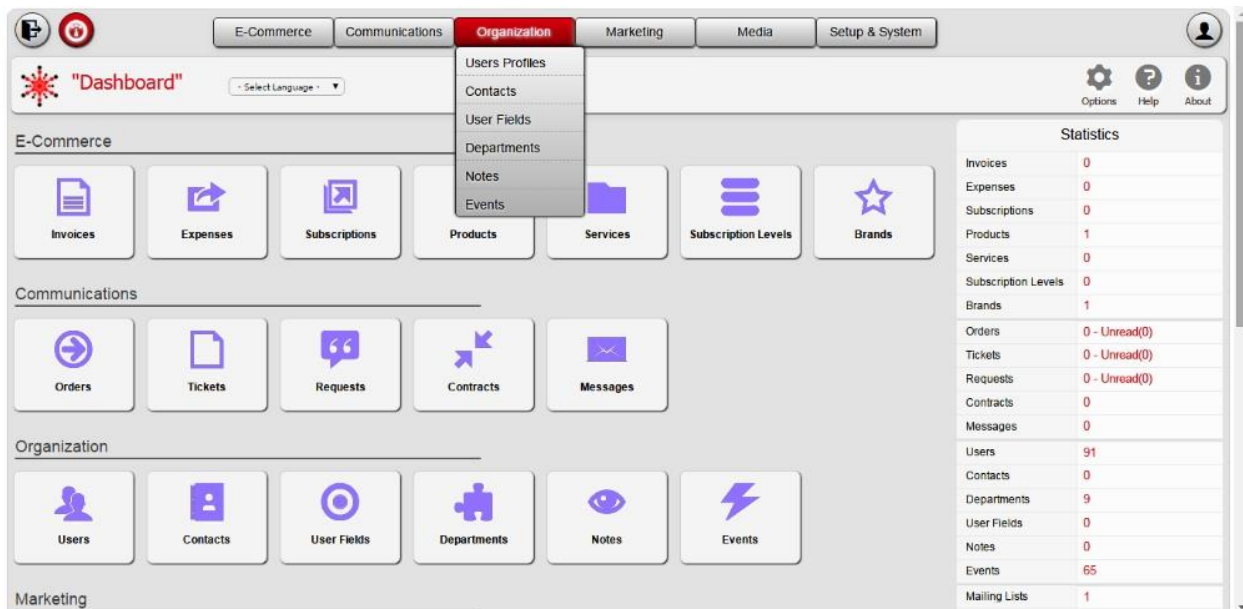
E-Commerce
Communications
Organization
Marketing
Media
Setup & System

Users Profiles
Contacts
User Fields
Departments
Notes
Events

"Dashboard"
- Select Language -

Options
Help
About

E-Commerce

Invoices
Expenses
Subscriptions
Products
Services
Subscription Levels
Brands

Communications

Orders
Tickets
Requests
Contracts
Messages

Organization

Users
Contacts
User Fields
Departments
Notes
Events

Marketing

Statistics

| | |
|---|---|
| Invoices | 0 |
| Expenses | 0 |
| Subscriptions | 0 |
| Products | 1 |
| Services | 0 |
| Subscription Levels | 0 |
| Brands | 1 |
| Orders | 0 - Unread(0) |
| Tickets | 0 - Unread(0) |
| Requests | 0 - Unread(0) |
| Contracts | 0 |
| Messages | 0 |
| Users | 91 |
| Contacts | 0 |
| Departments | 9 |
| User Fields | 0 |
| Notes | 0 |
| Events | 65 |
| Mailing Lists | 1 |